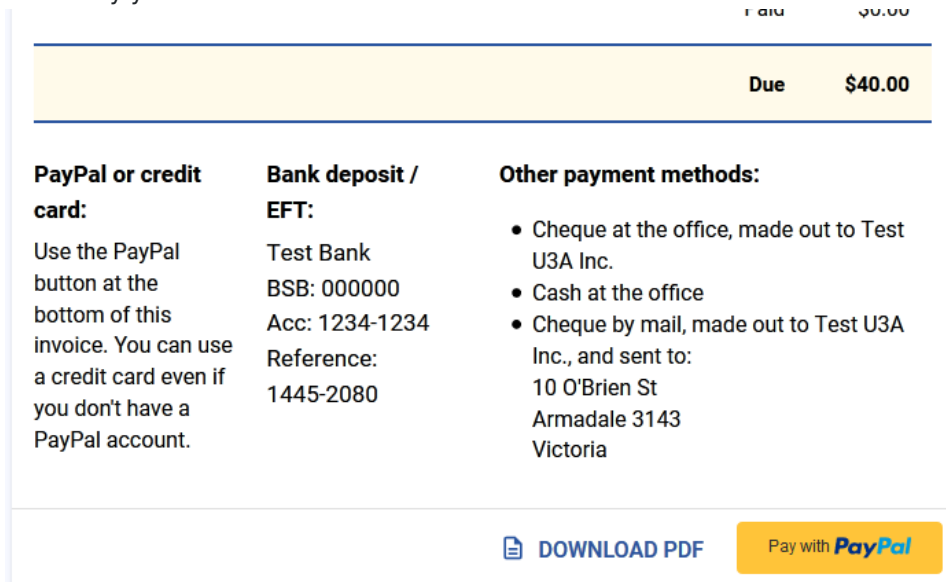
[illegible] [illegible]

| | |
|---|---|
| Due | $40.00 |

**PayPal or credit card:**

Use the PayPal button at the bottom of this invoice. You can use a credit card even if you don't have a PayPal account.

**Bank deposit / EFT:**

Test Bank
BSB: 000000
Acc: 1234-1234
Reference:
1445-2080

**Other payment methods:**

- Cheque at the office, made out to Test U3A Inc.
- Cash at the office
- Cheque by mail, made out to Test U3A Inc., and sent to:
10 O'Brien St
Armadale 3143
Victoria

DOWNLOAD PDF

Pay with PayPal